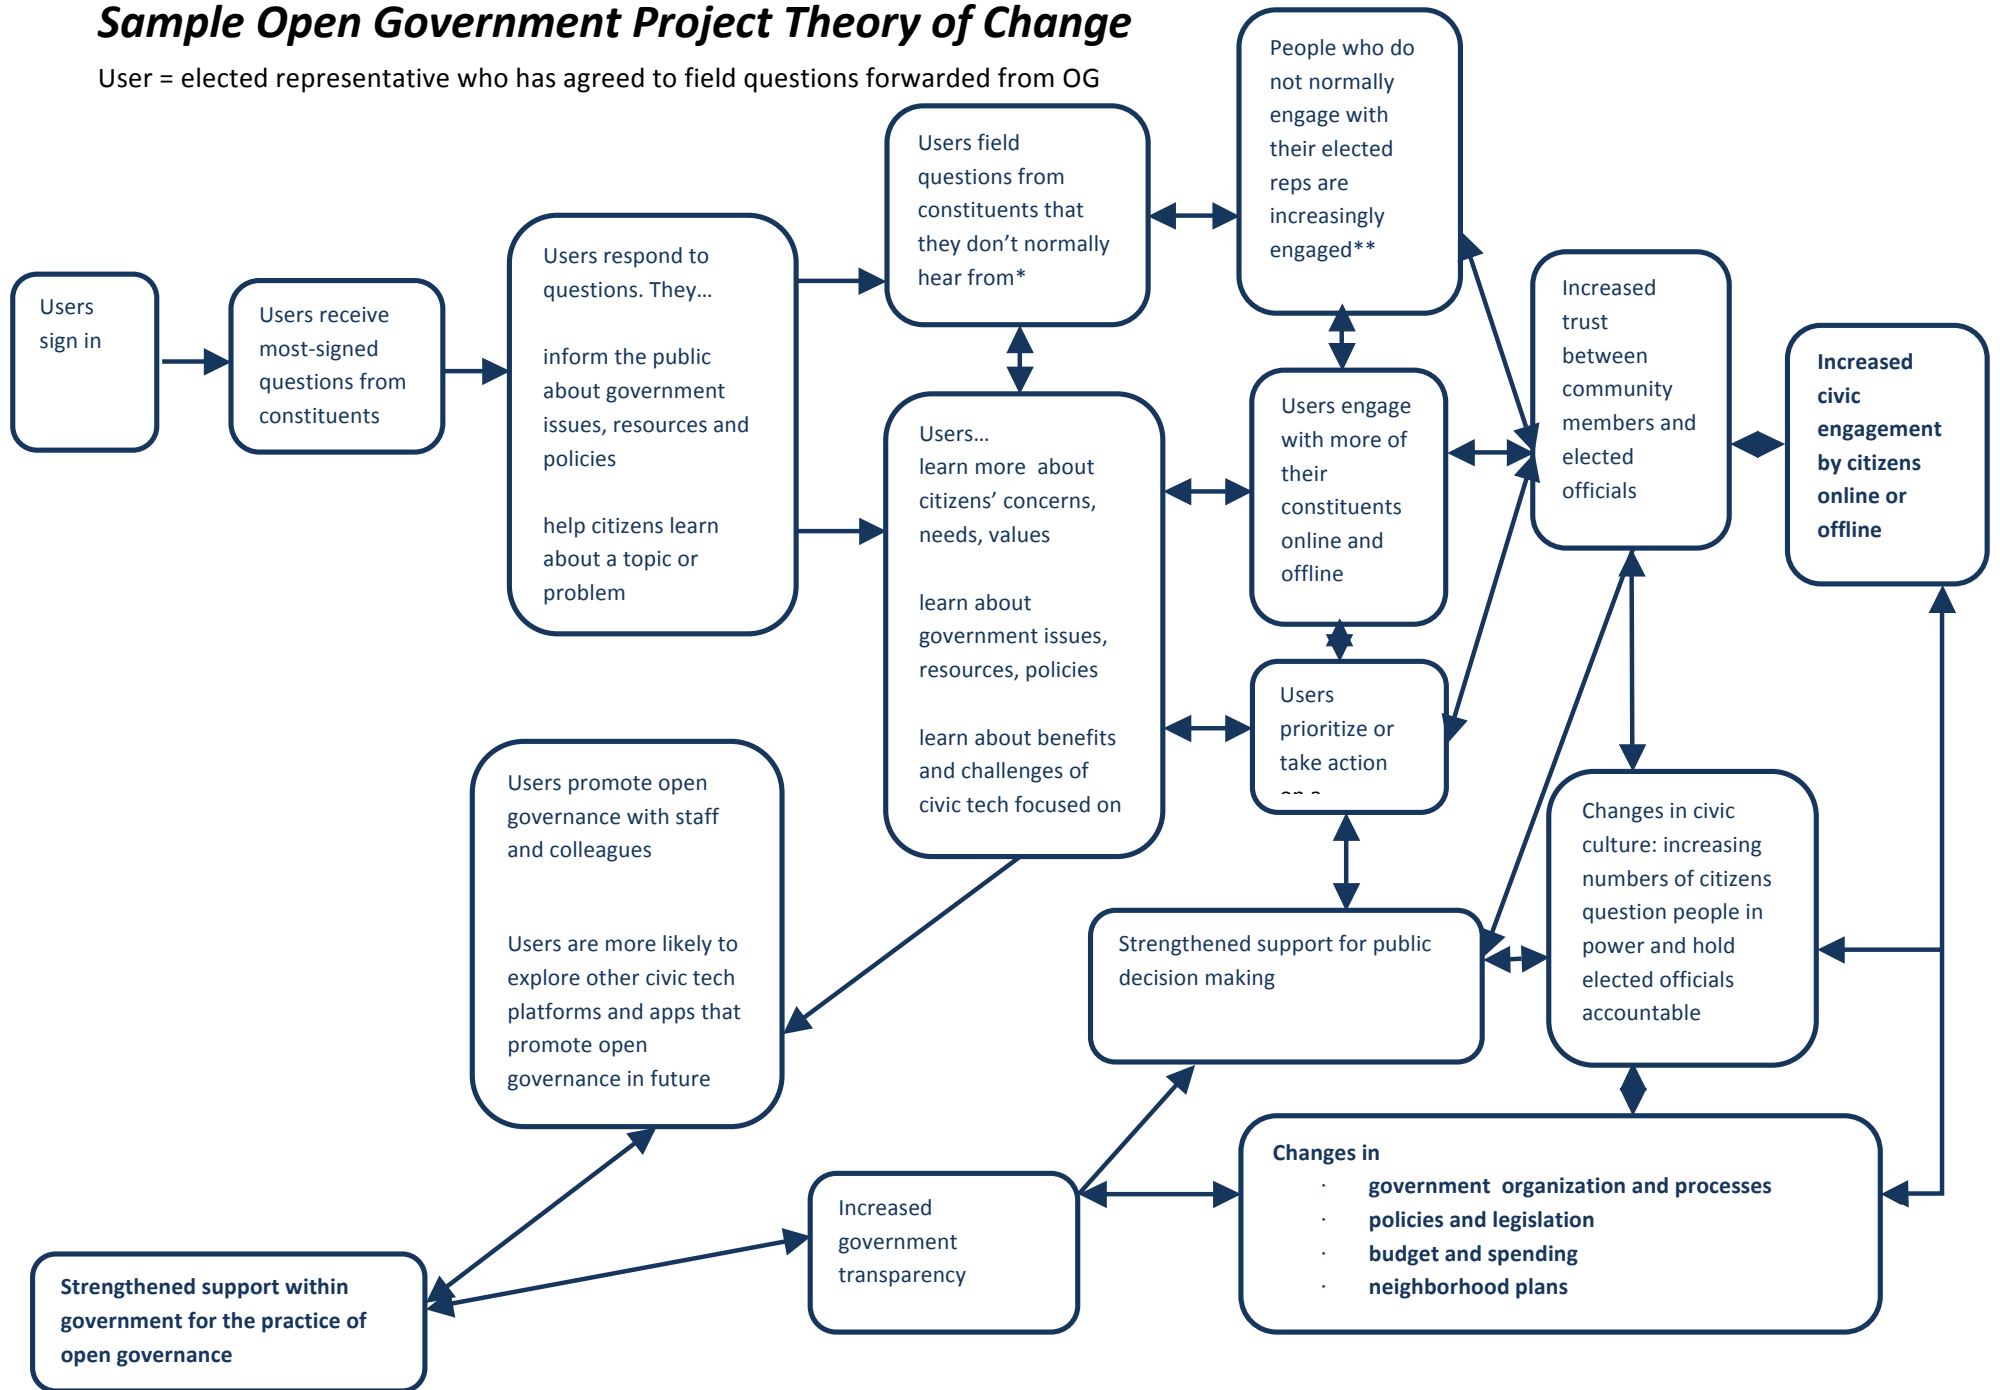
Sample Open Government Project Theory of Change

User = elected representative who has agreed to field questions forwarded from OG

Users sign in

Users receive most-signed questions from constituents

Users respond to questions. They…

inform the public about government issues, resources and policies

help citizens learn about a topic or problem

Users field questions from constituents that they don't normally hear from*

People who do not normally engage with their elected reps are increasingly engaged**

Users…
learn more about citizens' concerns, needs, values

learn about government issues, resources, policies

learn about benefits and challenges of civic tech focused on

Users engage with more of their constituents online and offline

Users prioritize or take action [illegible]

Increased trust between community members and elected officials

Increased civic engagement by citizens online or offline

Users promote open governance with staff and colleagues

Users are more likely to explore other civic tech platforms and apps that promote open governance in future

Strengthened support for public decision making

Changes in civic culture: increasing numbers of citizens question people in power and hold elected officials accountable

Changes in
· government organization and processes
· policies and legislation
· budget and spending
· neighborhood plans

Increased government transparency

Strengthened support within government for the practice of open governance